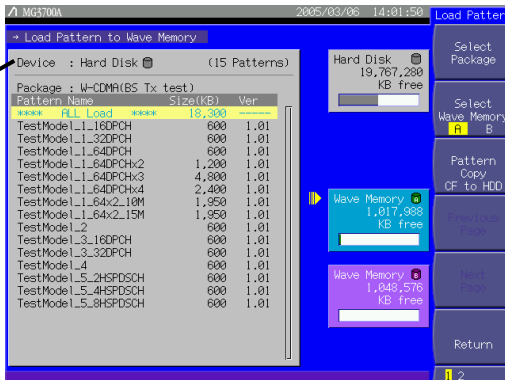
MG3700A 2005/03/06 14:01:50 Load Patter

→ Load Pattern to Wave Memory

Device : Hard Disk (15 Patterns)

Package : W-CDMA(BS Tx test)

| Pattern Name | Size(KB) | Ver |
|---|---|---|
| \*\*\*\* ALL Load \*\*\*\* | 18,300 | ----- |
| TestModel_1_16DPCH | 600 | 1.01 |
| TestModel_1_32DPCH | 600 | 1.01 |
| TestModel_1_64DPCH | 600 | 1.01 |
| TestModel_1_64DPCHx2 | 1,200 | 1.01 |
| TestModel_1_64DPCHx3 | 4,800 | 1.01 |
| TestModel_1_64DPCHx4 | 2,400 | 1.01 |
| TestModel_1_64x2_10M | 1,950 | 1.01 |
| TestModel_1_64x2_15M | 1,950 | 1.01 |
| TestModel_2 | 600 | 1.01 |
| TestModel_3_16DPCH | 600 | 1.01 |
| TestModel_3_32DPCH | 600 | 1.01 |
| TestModel_4 | 600 | 1.01 |
| TestModel_5_2HSPDSCH | 600 | 1.01 |
| TestModel_5_4HSPDSCH | 600 | 1.01 |
| TestModel_5_8HSPDSCH | 600 | 1.01 |

Hard Disk
19,767,280
KB free

Wave Memory A
1,017,988
KB free

Wave Memory B
1,048,576
KB free

Select Package

Select Wave Memory
A B

Pattern Copy CF to HDD

Previous Page

Next Page

Return

2